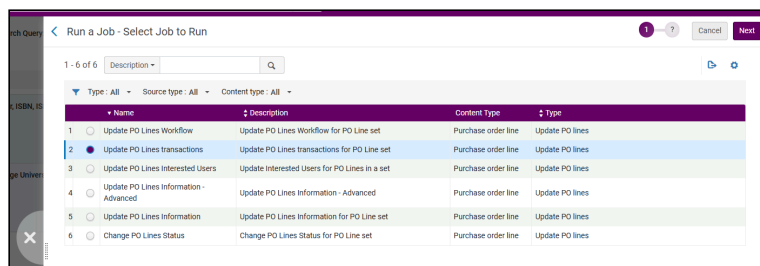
rch Query

t, ISBN, IS

ge Univers

Run a Job - Select Job to Run

1 ?

Cancel Next

1 - 6 of 6 Description

Type : All Source type : All Content type : All

| | | Name | Description | Content Type | Type |
|---|---|---|---|---|---|
| 1 | | Update PO Lines Workflow | Update PO Lines Workflow for PO Line set | Purchase order line | Update PO lines |
| 2 | | Update PO Lines transactions | Update PO Lines transactions for PO Line set | Purchase order line | Update PO lines |
| 3 | | Update PO Lines Interested Users | Update Interested Users for PO Lines in a set | Purchase order line | Update PO lines |
| 4 | | Update PO Lines Information - Advanced | Update PO Lines Information - Advanced | Purchase order line | Update PO lines |
| 5 | | Update PO Lines Information | Update PO Lines Information for PO Line set | Purchase order line | Update PO lines |
| 6 | | Change PO Lines Status | Change PO Lines Status for PO Line set | Purchase order line | Update PO lines |